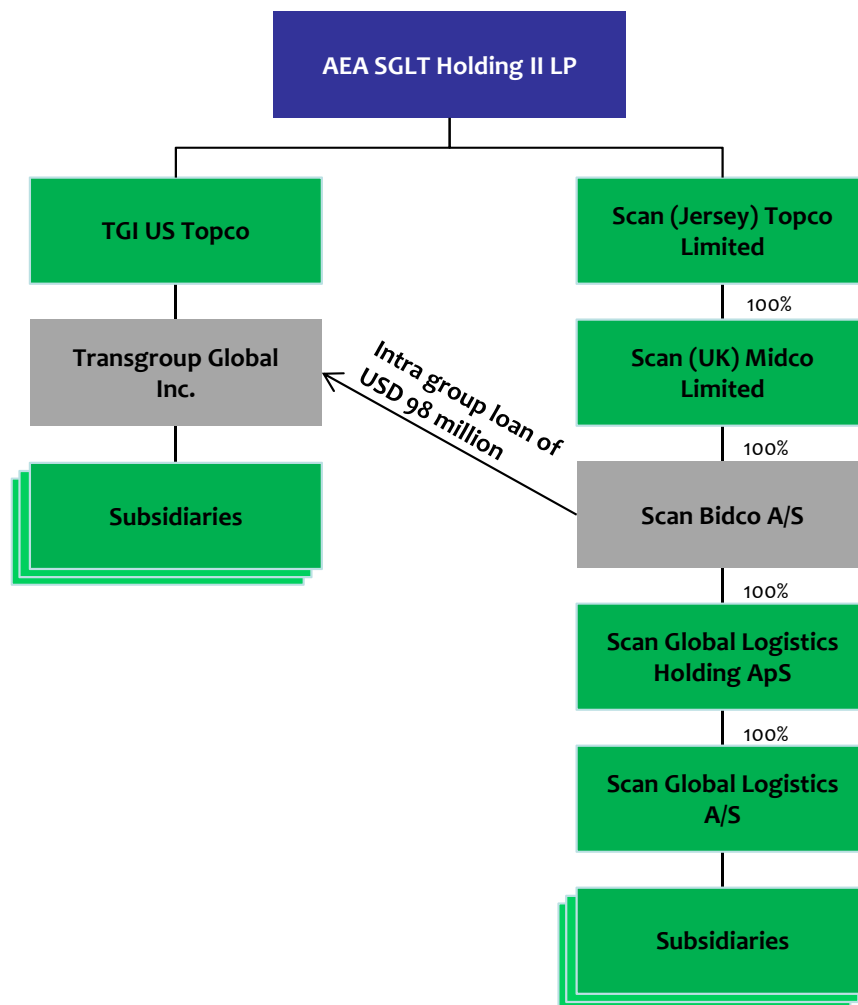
AEA SGLT Holding II LP

TGI US Topco

Transgroup Global Inc.

Subsidiaries

Scan (Jersey) Topco Limited

100%

Scan (UK) Midco Limited

100%

Intra group loan of USD 98 million

Scan Bidco A/S

100%

Scan Global Logistics Holding ApS

100%

Scan Global Logistics A/S

Subsidiaries